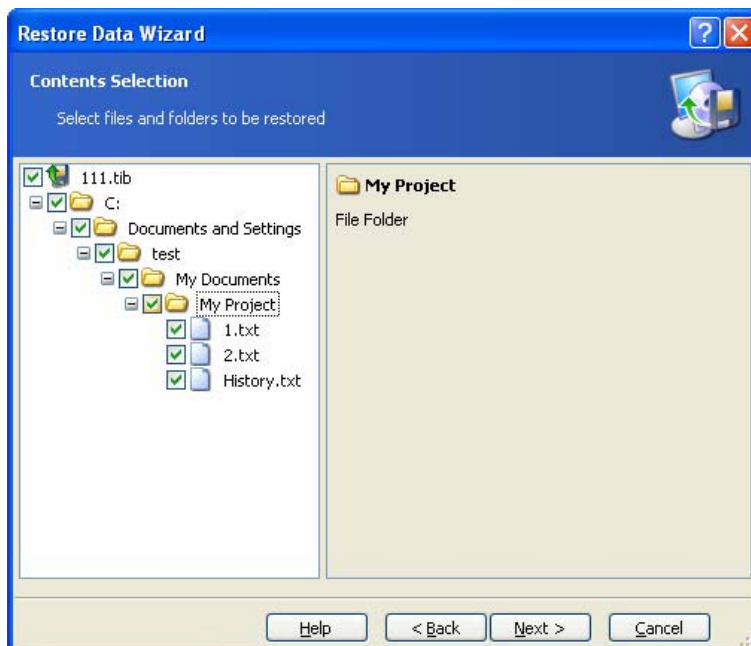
Restore Data Wizard

Contents Selection

Select files and folders to be restored

111.tib
C:
Documents and Settings
test
My Documents
My Project
1.txt
2.txt
History.txt

My Project

File Folder

Help
< Back
Next >
Cancel